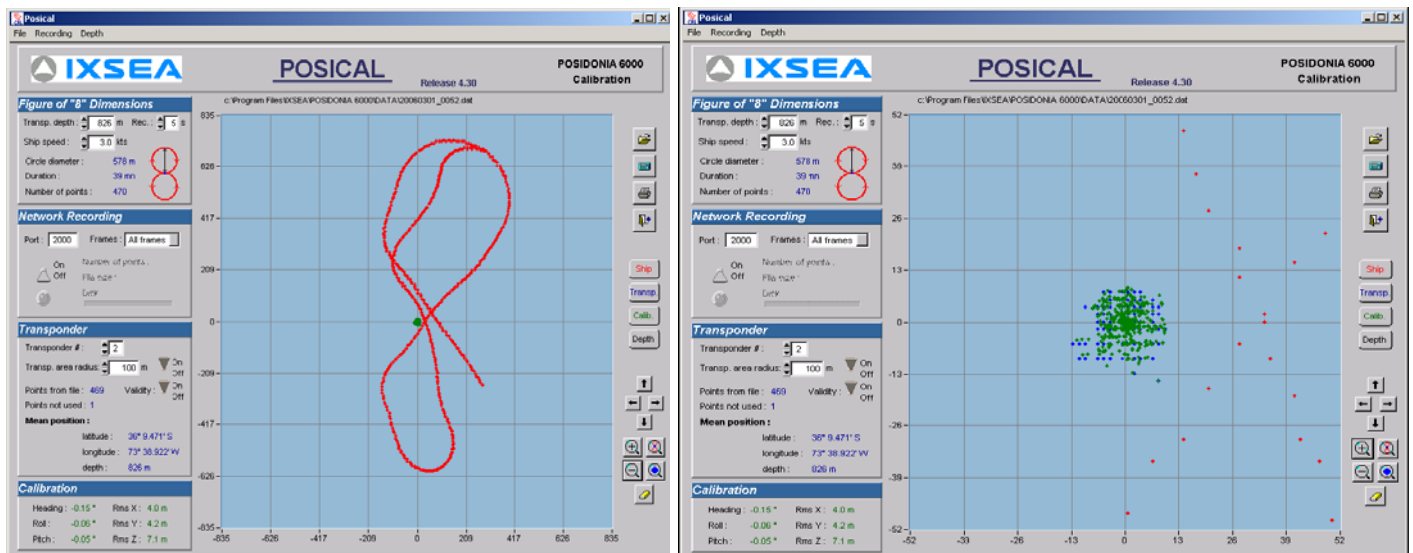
Posical
File Recording Depth
IXSEA
POSICAL
Release 4.30
POSIDONIA 6000
Calibration

Figure of "8" Dimensions
Transp. depth : 826 m Rec. : 5 s
Ship speed : 3.0 kts
Circle diameter : 578 m
Duration : 39 mn
Number of points : 470

Network Recording
Port : 2000 Frames : All frames
On
Off
Number of points :
File size :
Dev

Transponder
Transponder # : 2
Transp. area radius : 100 m On Off
Points from file : 469 Validity : On Off
Points not used : 1
Mean position :
latitude : 36° 9.471' S
longitude : 73° 38.922' W
depth : 826 m

Calibration
Heading : -0.15 ° Rms X : 4.0 m
Roll : -0.06 ° Rms Y : 4.2 m
Pitch : -0.05 ° Rms Z : 7.1 m

c:\Program Files\IXSEA\POSIDONIA 6000\DATA\20060301_0052.dat

835
626
417
209
0
-209
-417
-626
-835
-835 -626 -417 -209 0 209 417 626 835

Ship
Transp.
Calib.
Depth

Posical
File Recording Depth
IXSEA
POSICAL
Release 4.30
POSIDONIA 6000
Calibration

Figure of "8" Dimensions
Transp. depth : 826 m Rec. : 5 s
Ship speed : 3.0 kts
Circle diameter : 578 m
Duration : 39 mn
Number of points : 470

Network Recording
Port : 2000 Frames : All frames
On
Off
Number of points :
File size :
Dev

Transponder
Transponder # : 2
Transp. area radius : 100 m On Off
Points from file : 469 Validity : On Off
Points not used : 1
Mean position :
latitude : 36° 9.471' S
longitude : 73° 38.922' W
depth : 826 m

Calibration
Heading : -0.15 ° Rms X : 4.0 m
Roll : -0.06 ° Rms Y : 4.2 m
Pitch : -0.05 ° Rms Z : 7.1 m

c:\Program Files\IXSEA\POSIDONIA 6000\DATA\20060301_0052.dat

52
39
26
13
0
-13
-26
-39
-52
-52 -39 -26 -13 0 13 26 39 52

Ship
Transp.
Calib.
Depth